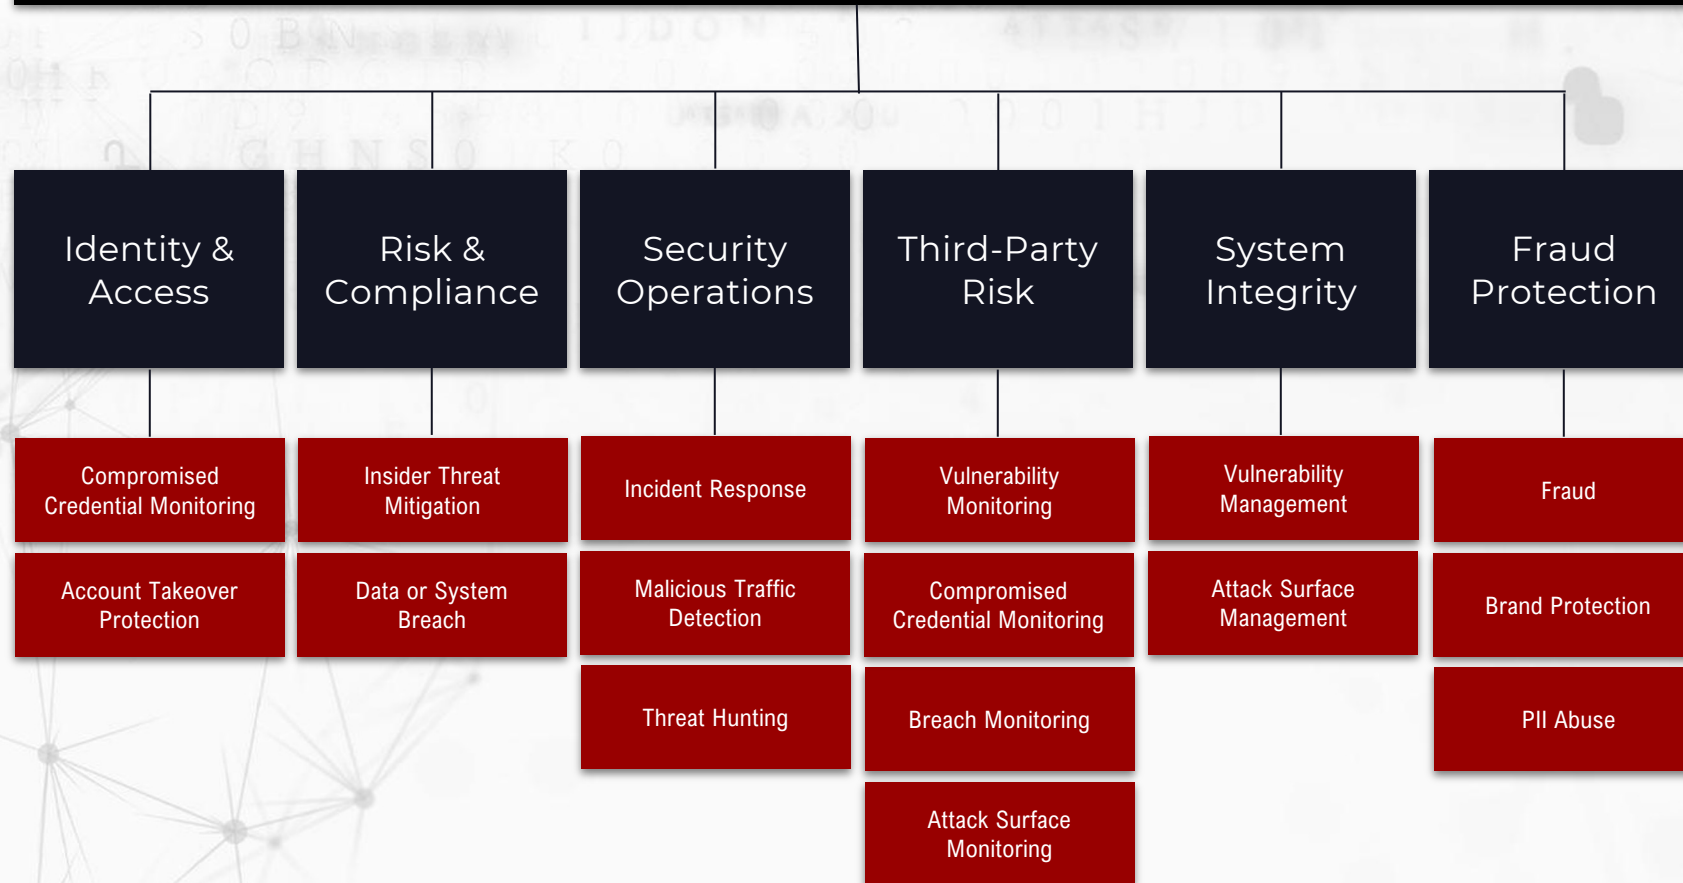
Identity & Access

Compromised Credential Monitoring

Account Takeover Protection

Risk & Compliance

Insider Threat Mitigation

Data or System Breach

Security Operations

Incident Response

Malicious Traffic Detection

Threat Hunting

Third-Party Risk

Vulnerability Monitoring

Compromised Credential Monitoring

Breach Monitoring

Attack Surface Monitoring

System Integrity

Vulnerability Management

Attack Surface Management

Fraud Protection

Fraud

Brand Protection

PII Abuse